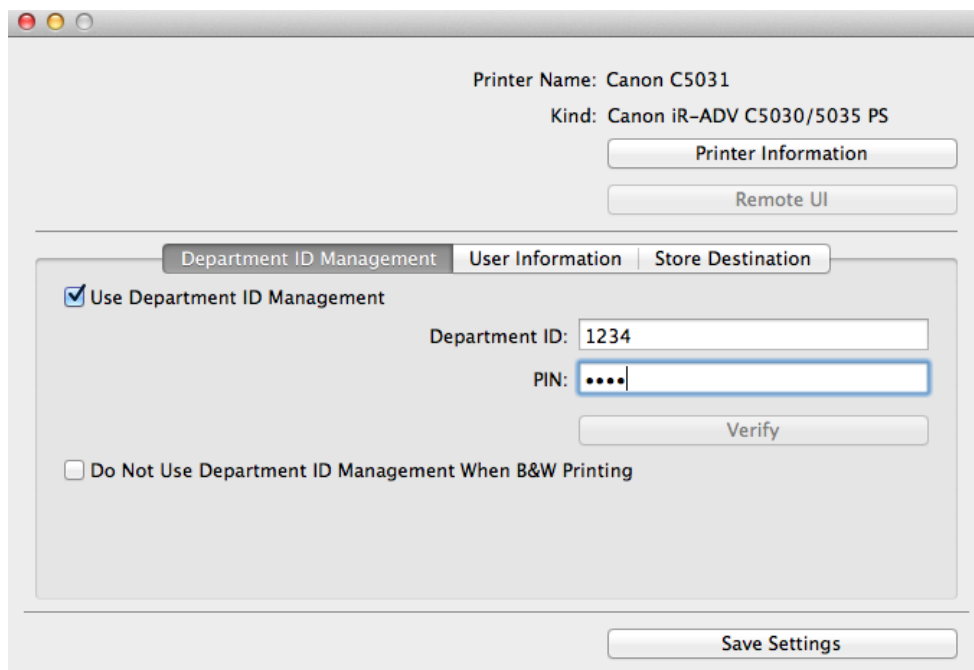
Printer Name: Canon C5031

Kind: Canon iR-ADV C5030/5035 PS

Printer Information

Remote UI

Department ID Management | User Information | Store Destination

Use Department ID Management

Department ID: 1234

PIN: ••••

Verify

Do Not Use Department ID Management When B&W Printing

Save Settings